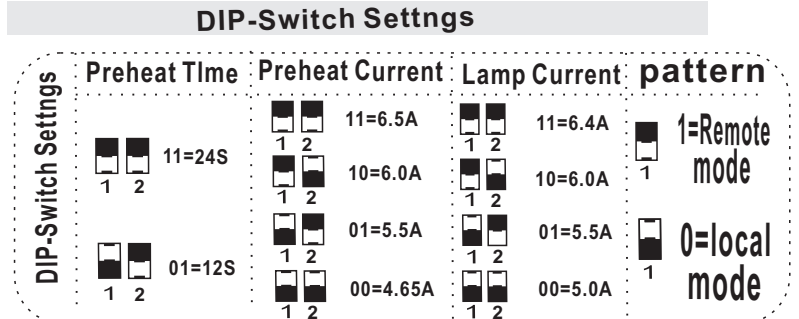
DIP-Switch Settngs

DIP-Switch Settngs

| Preheat TIme | Preheat Current | Lamp Current | pattern |
|---|---|---|---|
| 1 2 11=24S | 1 2 11=6.5A | 1 2 11=6.4A | 1 1=Remote mode |
| | 1 2 10=6.0A | 1 2 10=6.0A | |
| 1 2 01=12S | 1 2 01=5.5A | 1 2 01=5.5A | 1 0=local mode |
| | 1 2 00=4.65A | 1 2 00=5.0A | |